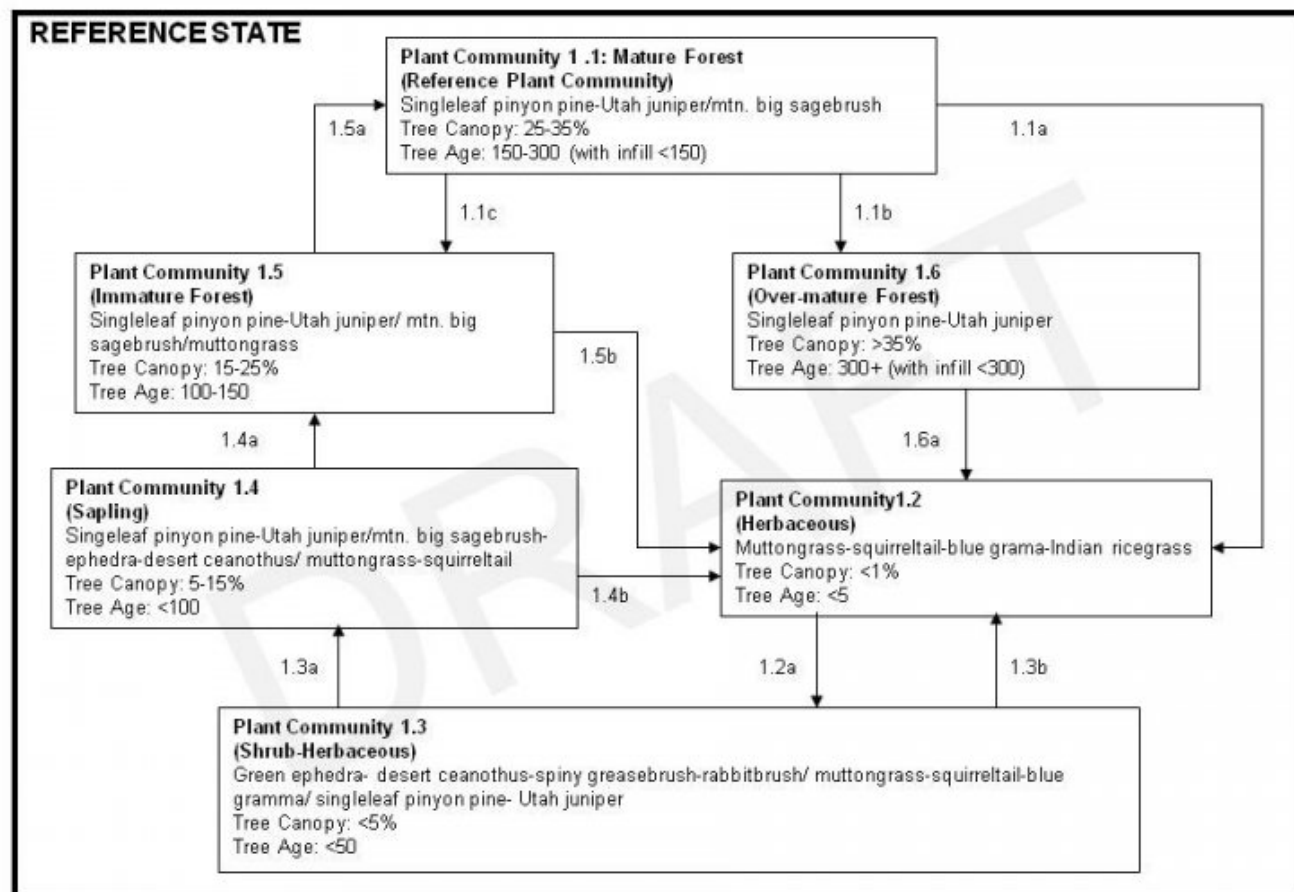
REFERENCE STATE

Plant Community 1 .1: Mature Forest
(Reference Plant Community)
Singleleaf pinyon pine-Utah juniper/mtn. big sagebrush
Tree Canopy: 25-35%
Tree Age: 150-300 (with infill <150)

1.5a

1.1a

1.1c

1.1b

Plant Community 1.5
(Immature Forest)
Singleleaf pinyon pine-Utah juniper/ mtn. big sagebrush/muttongrass
Tree Canopy: 15-25%
Tree Age: 100-150

1.5b

Plant Community 1.6
(Over-mature Forest)
Singleleaf pinyon pine-Utah juniper
Tree Canopy: >35%
Tree Age: 300+ (with infill <300)

1.4a

1.6a

Plant Community 1.4
(Sapling)
Singleleaf pinyon pine-Utah juniper/mtn. big sagebrush-ephedra-desert ceanothus/ muttongrass-squirreltail
Tree Canopy: 5-15%
Tree Age: <100

1.4b

Plant Community1.2
(Herbaceous)
Muttongrass-squirreltail-blue grama-Indian ricegrass
Tree Canopy: <1%
Tree Age: <5

1.3a

1.2a

1.3b

Plant Community 1.3
(Shrub-Herbaceous)
Green ephedra- desert ceanothus-spiny greasebrush-rabbitbrush/ muttongrass-squirreltail-blue gramma/ singleleaf pinyon pine- Utah juniper
Tree Canopy: <5%
Tree Age: <50

DRAFT